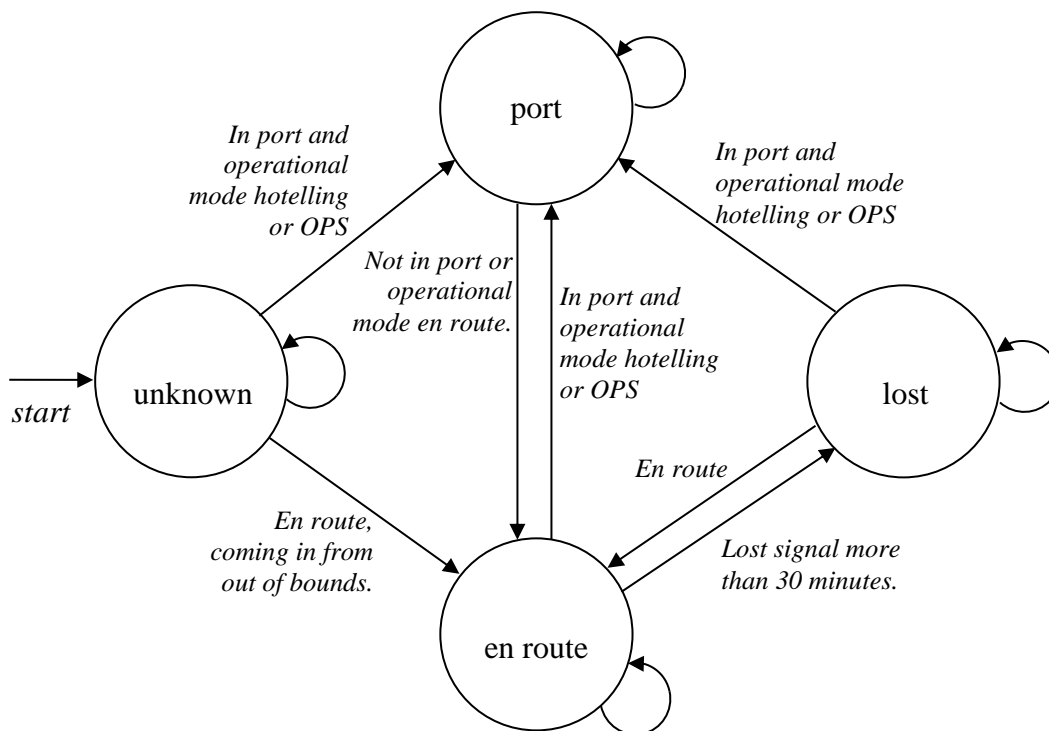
port

In port and operational mode hotelling or OPS

In port and operational mode hotelling or OPS

Not in port or operational mode en route.

In port and operational mode hotelling or OPS

start

unknown

lost

En route

En route, coming in from out of bounds.

Lost signal more than 30 minutes.

en route